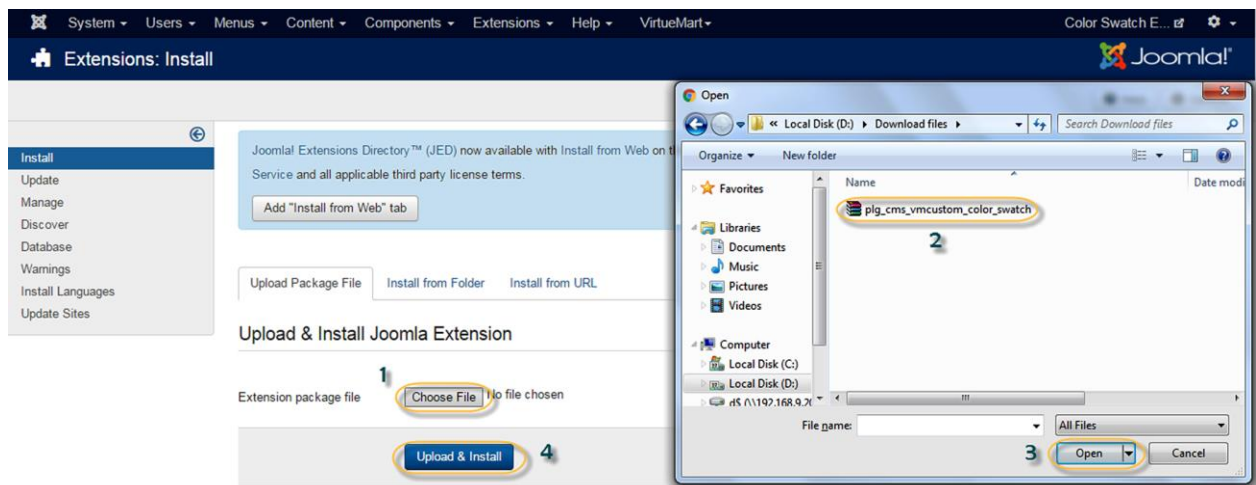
System ▾ Users ▾ Menus ▾ Content ▾ Components ▾ Extensions ▾ Help ▾ VirtueMart ▾

Color Swatch E...

Extensions: Install

Joomla!

Install
Update
Manage
Discover
Database
Warnings
Install Languages
Update Sites

Joomla! Extensions Directory™ (JED) now available with Install from Web on t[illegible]

Service and all applicable third party license terms.

Add "Install from Web" tab

Upload Package File | Install from Folder | Install from URL

Upload & Install Joomla Extension

1

Extension package file Choose File No file chosen

Upload & Install 4

Open

« Local Disk (D:) ▸ Download files ▸

Search Download files

Organize ▾ New folder

Favorites

Libraries
Documents
Music
Pictures
Videos

Computer
Local Disk (C:)
Local Disk (D:)
d$ (\\192.168.9.2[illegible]

Name

Date modi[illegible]

plg_cms_vmcustom_color_swatch

2

File name:

All Files

3

Open

Cancel